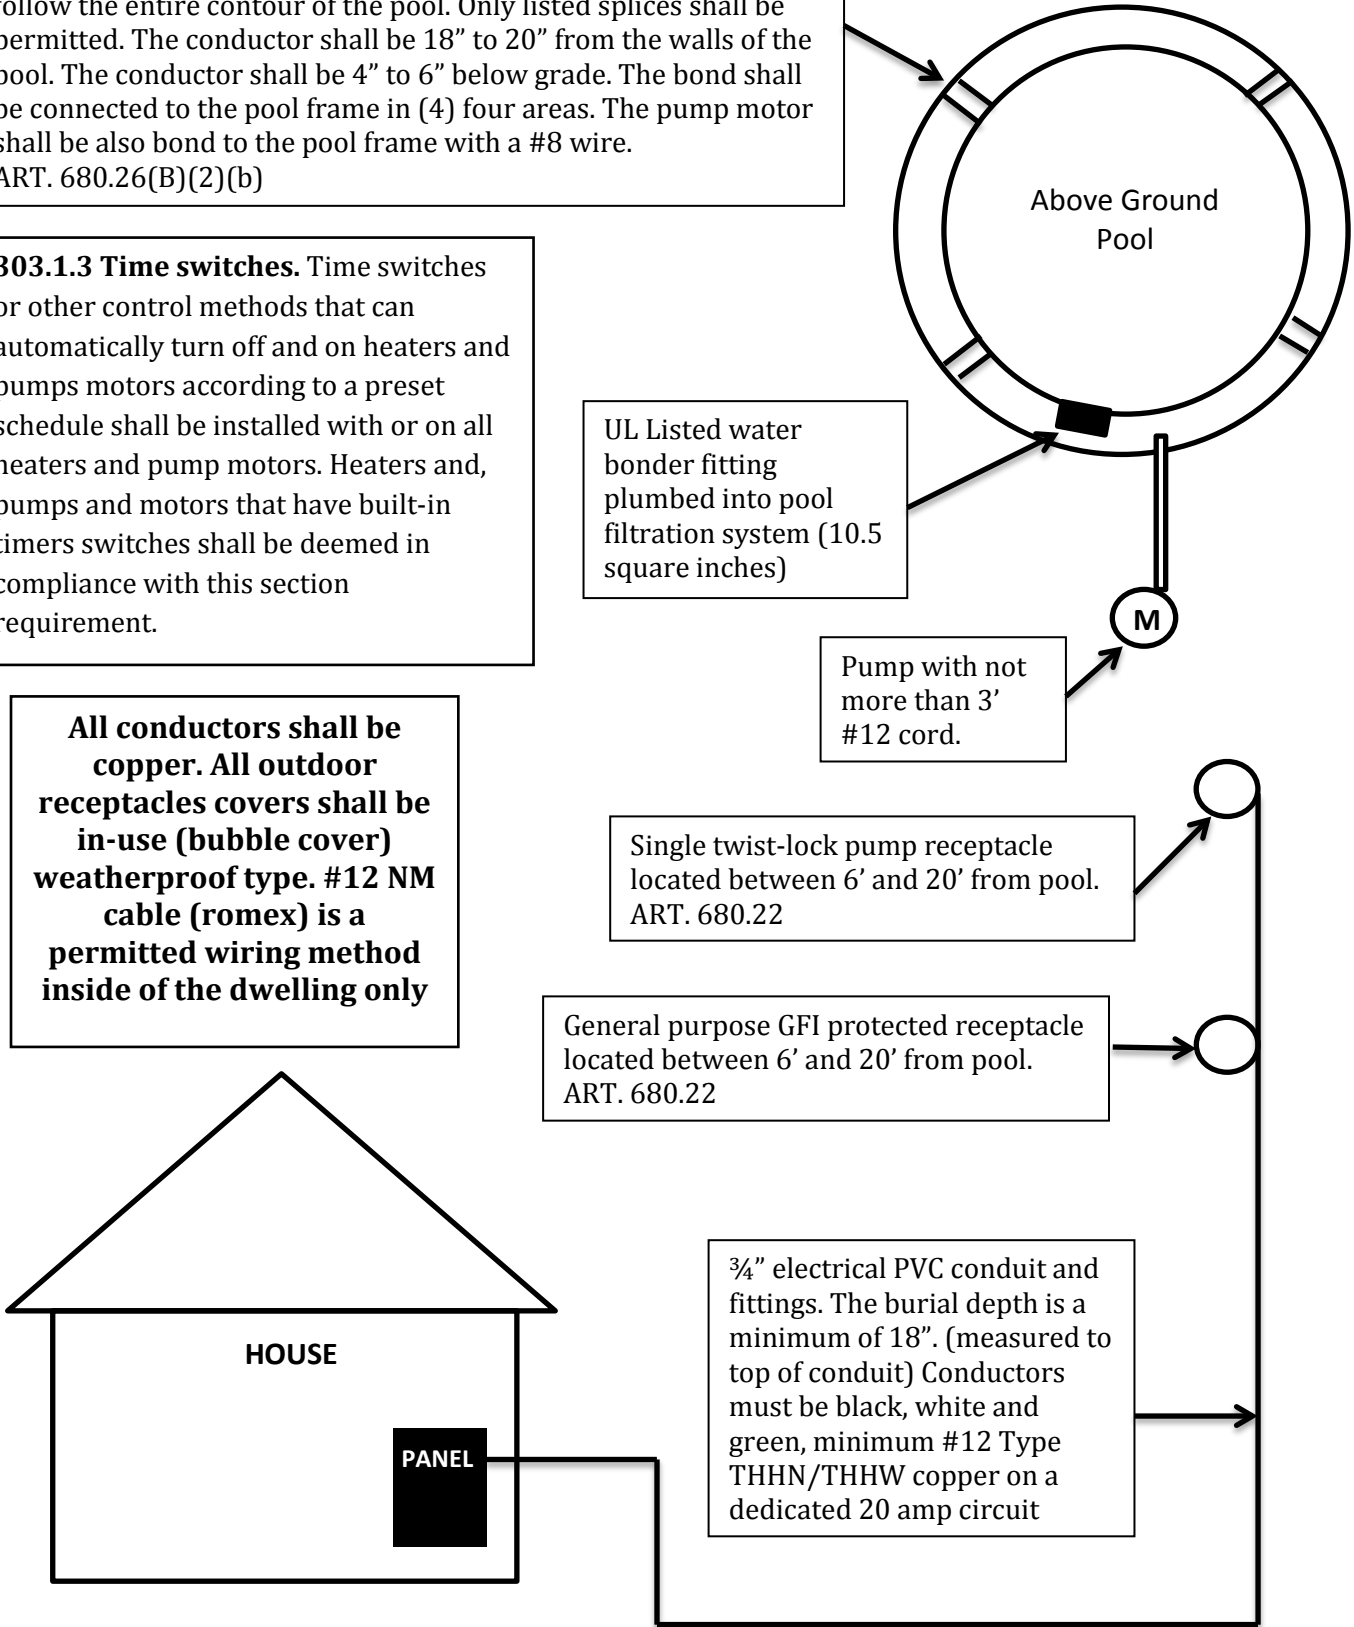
follow the entire contour of the pool. Only listed splices shall be permitted. The conductor shall be 18" to 20" from the walls of the pool. The conductor shall be 4" to 6" below grade. The bond shall be connected to the pool frame in (4) four areas. The pump motor shall be also bond to the pool frame with a #8 wire. ART. 680.26(B)(2)(b)

Above Ground Pool

303.1.3 Time switches. Time switches or other control methods that can automatically turn off and on heaters and pumps motors according to a preset schedule shall be installed with or on all heaters and pump motors. Heaters and, pumps and motors that have built-in timers switches shall be deemed in compliance with this section requirement.

UL Listed water bonder fitting plumbed into pool filtration system (10.5 square inches)

M

Pump with not more than 3' #12 cord.

All conductors shall be copper. All outdoor receptacles covers shall be in-use (bubble cover) weatherproof type. #12 NM cable (romex) is a permitted wiring method inside of the dwelling only

Single twist-lock pump receptacle located between 6' and 20' from pool. ART. 680.22

General purpose GFI protected receptacle located between 6' and 20' from pool. ART. 680.22

HOUSE

PANEL

¾" electrical PVC conduit and fittings. The burial depth is a minimum of 18". (measured to top of conduit) Conductors must be black, white and green, minimum #12 Type THHN/THHW copper on a dedicated 20 amp circuit